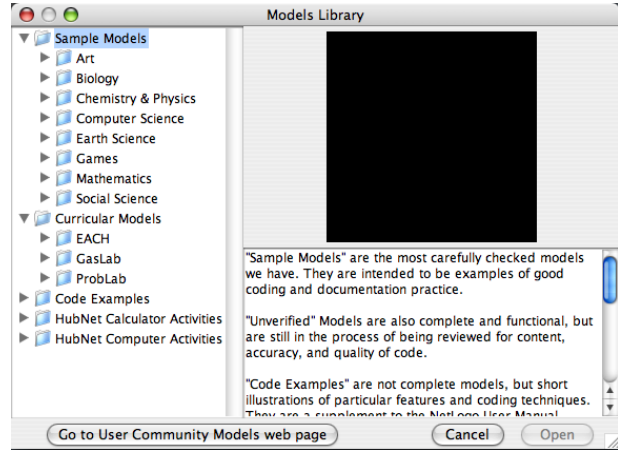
Models Library

Sample Models
Art
Biology
Chemistry & Physics
Computer Science
Earth Science
Games
Mathematics
Social Science
Curricular Models
EACH
GasLab
ProbLab
Code Examples
HubNet Calculator Activities
HubNet Computer Activities

"Sample Models" are the most carefully checked models we have. They are intended to be examples of good coding and documentation practice.

"Unverified" Models are also complete and functional, but are still in the process of being reviewed for content, accuracy, and quality of code.

"Code Examples" are not complete models, but short illustrations of particular features and coding techniques. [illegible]

Go to User Community Models web page
Cancel
Open